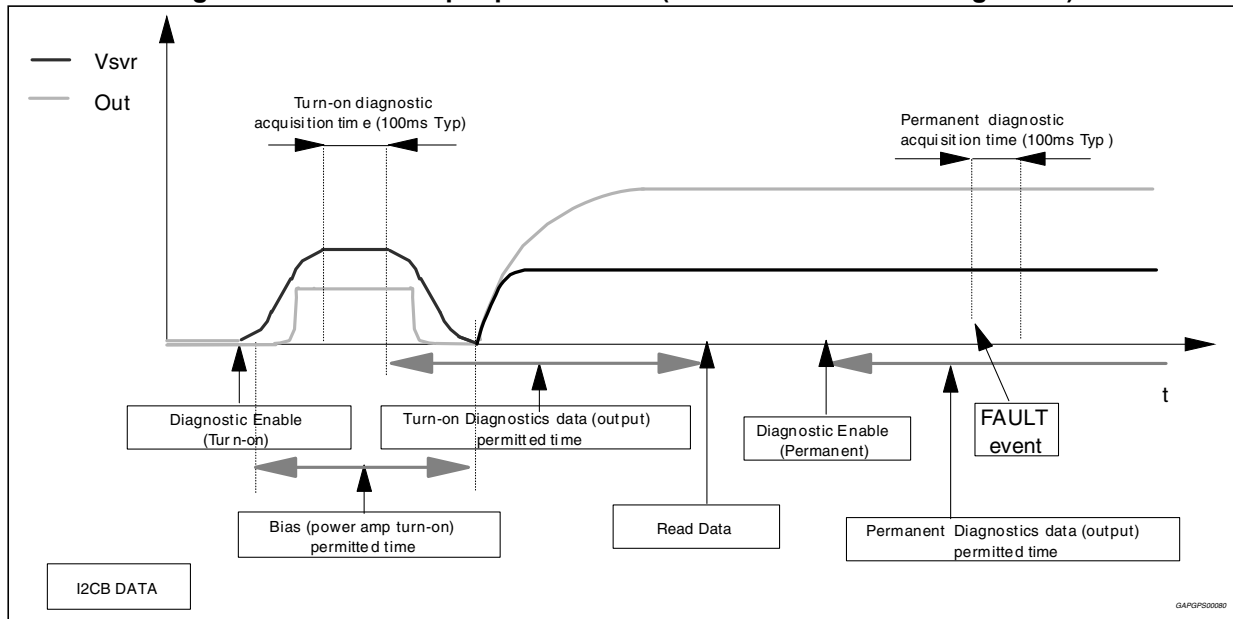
Vsvr

Out

Turn-on diagnostic acquisition tim e (100ms Typ)

Permanent diagnostic acquisit ion time (100ms Typ )

t

Diagnostic Enable (Tur n-on)

Turn-on Diagnostics data (output) permitt ed ti me

Diagnostic Enable (Permanent)

FAULT event

Bias (power amp turn-on) permitt ed time

Read Data

Permanent Diagnostics data (output) permitted time

I2CB DATA

GAPGPS00080